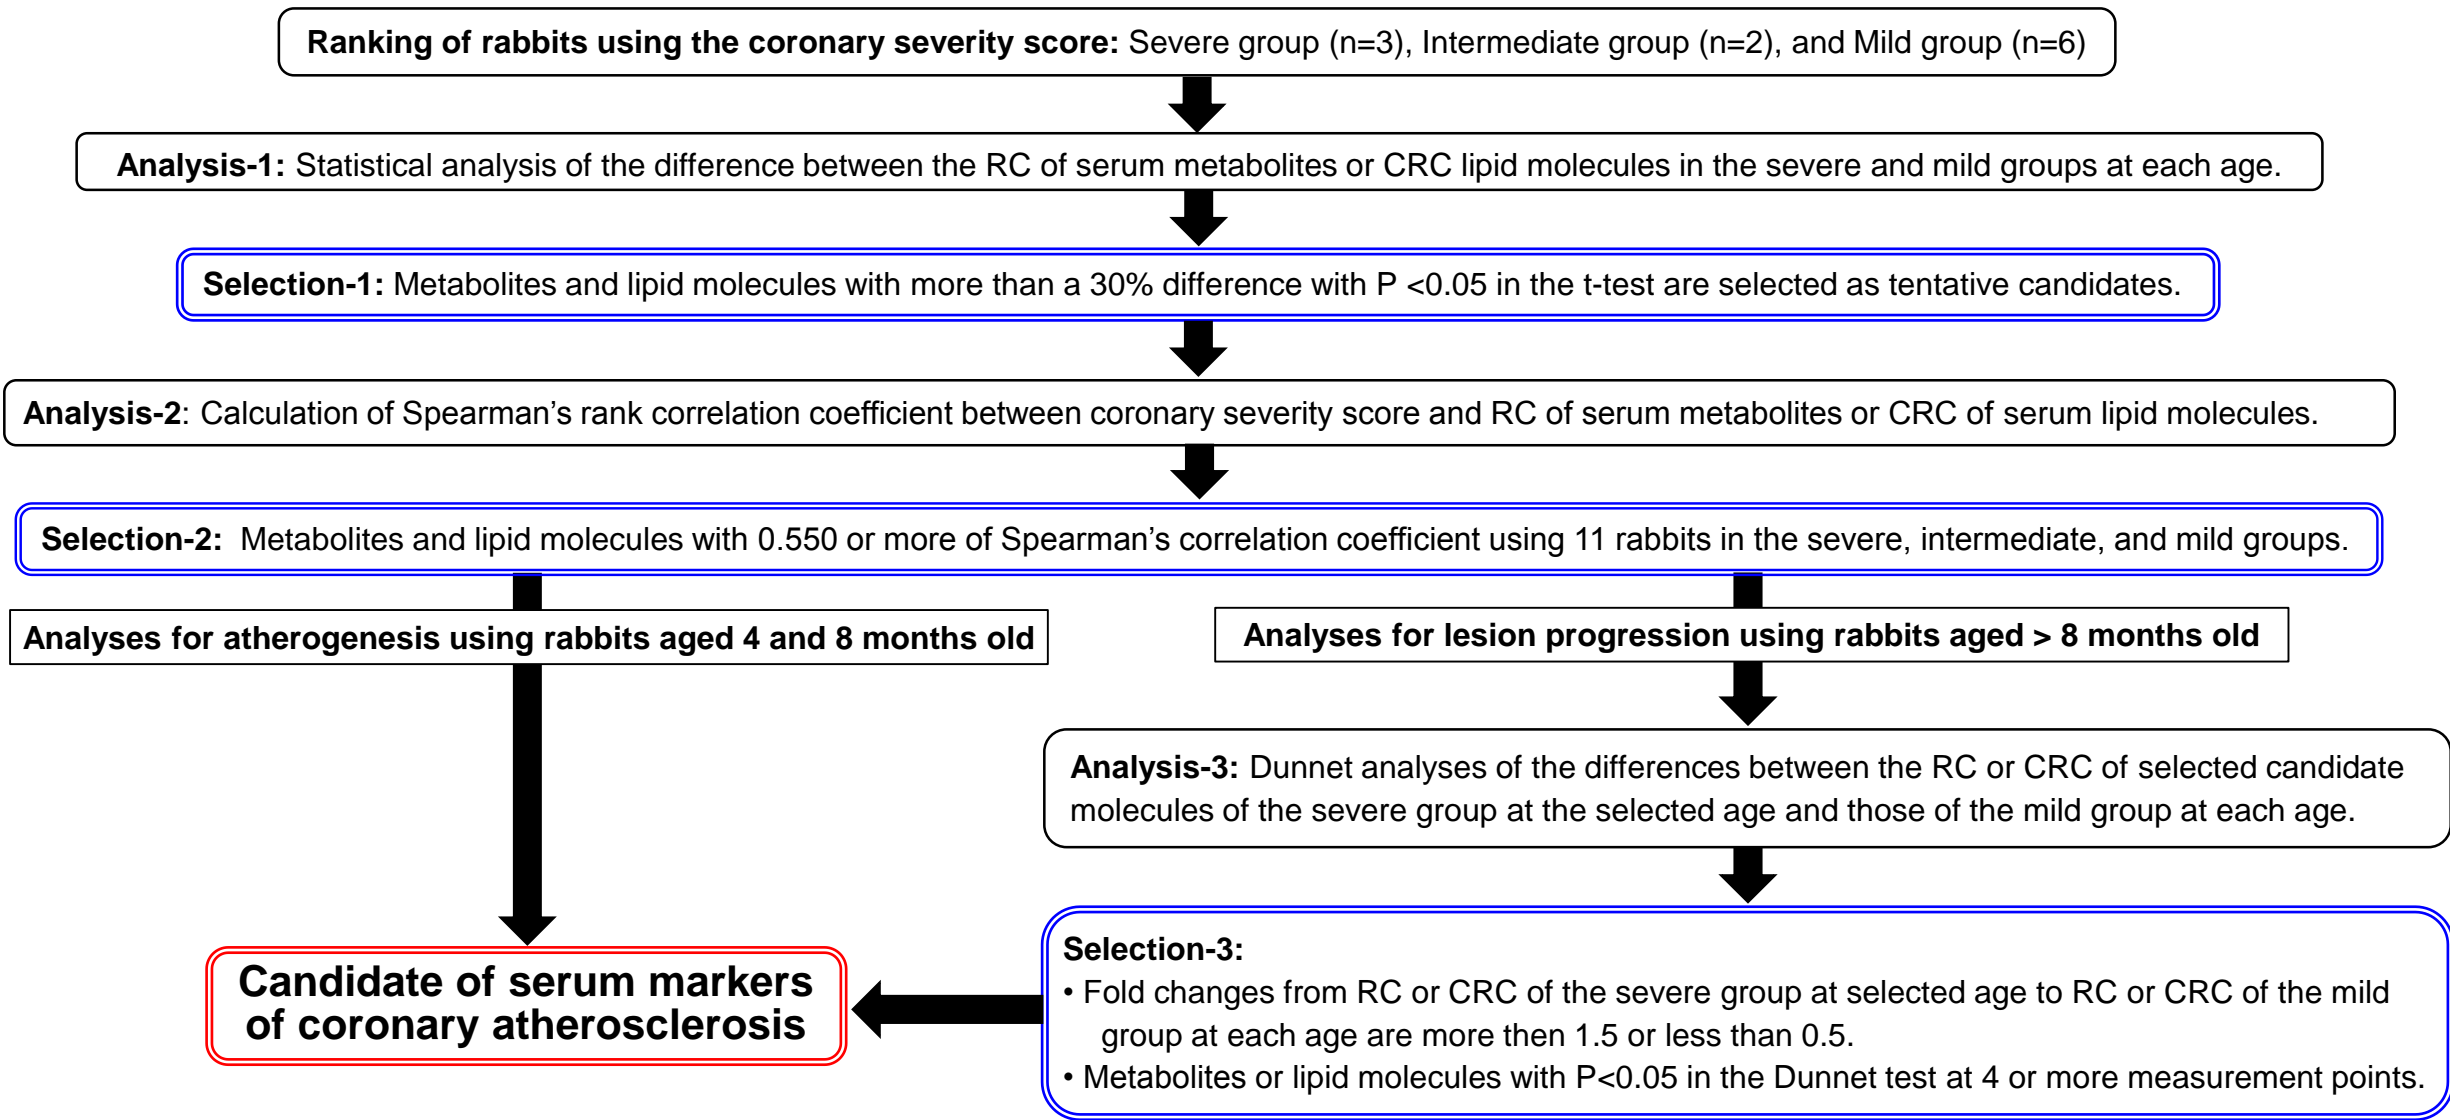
**Ranking of rabbits using the coronary severity score:** Severe group (n=3), Intermediate group (n=2), and Mild group (n=6)

**Analysis-1:** Statistical analysis of the difference between the RC of serum metabolites or CRC lipid molecules in the severe and mild groups at each age.

**Selection-1:** Metabolites and lipid molecules with more than a 30% difference with P <0.05 in the t-test are selected as tentative candidates.

**Analysis-2**: Calculation of Spearman’s rank correlation coefficient between coronary severity score and RC of serum metabolites or CRC of serum lipid molecules.

**Selection-2:** Metabolites and lipid molecules with 0.550 or more of Spearman’s correlation coefficient using 11 rabbits in the severe, intermediate, and mild groups.

**Analyses for atherogenesis using rabbits aged 4 and 8 months old**

**Analyses for lesion progression using rabbits aged > 8 months old**

**Analysis-3:** Dunnet analyses of the differences between the RC or CRC of selected candidate molecules of the severe group at the selected age and those of the mild group at each age.

**Selection-3:**
• Fold changes from RC or CRC of the severe group at selected age to RC or CRC of the mild group at each age are more then 1.5 or less than 0.5.
• Metabolites or lipid molecules with P<0.05 in the Dunnet test at 4 or more measurement points.

**Candidate of serum markers of coronary atherosclerosis**